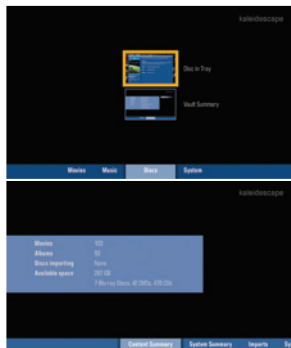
kaleidescape

Disc in Tray

Vault Summary

Movies Music Discs System

kaleidescape

| Movies | 103 |
|---|---|
| Albums | 93 |
| Discs importing | None |
| Available space | 297 GB |
| | 7 Blu-ray Discs, 40 DVDs, 470 CDs |

Content Summary System Summary Imports Sy